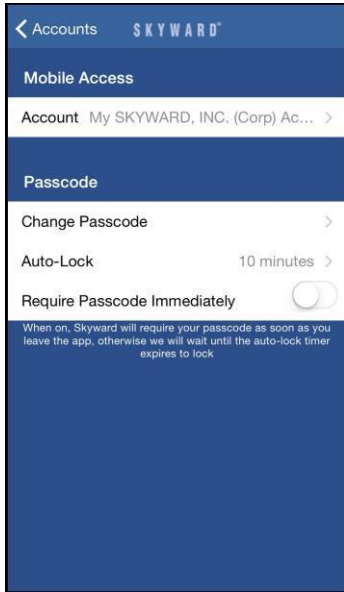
Accounts SKYWARD®

Mobile Access

Account My SKYWARD, INC. (Corp) Ac... >

Passcode

Change Passcode >

Auto-Lock 10 minutes >

Require Passcode Immediately

When on, Skyward will require your passcode as soon as you leave the app, otherwise we will wait until the auto-lock timer expires to lock